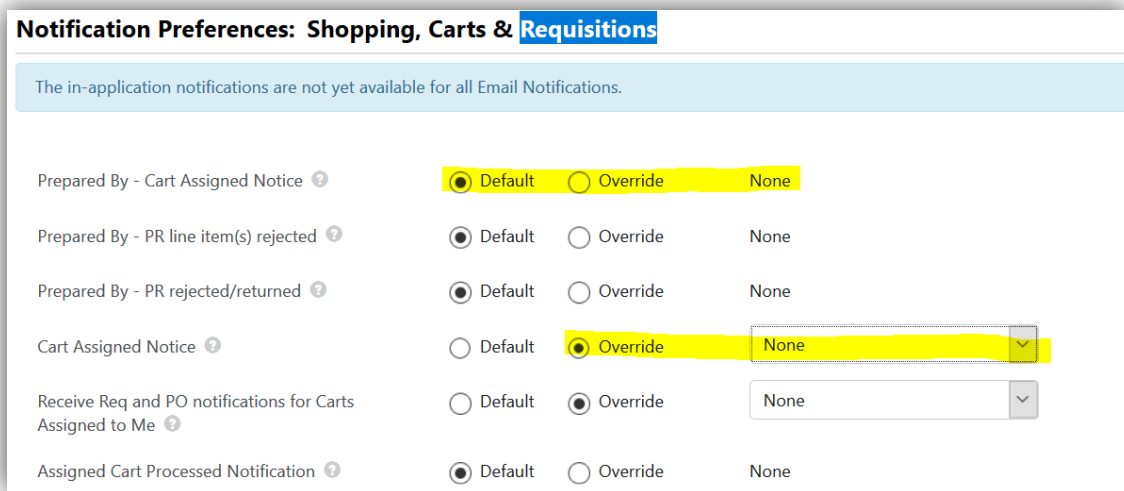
Notification Preferences: Shopping, Carts & Requisitions

The in-application notifications are not yet available for all Email Notifications.

| | | | |
|---|---|---|---|
| Prepared By - Cart Assigned Notice | Default | Override | None |
| Prepared By - PR line item(s) rejected | Default | Override | None |
| Prepared By - PR rejected/returned | Default | Override | None |
| Cart Assigned Notice | Default | Override | None |
| Receive Req and PO notifications for Carts Assigned to Me | Default | Override | None |
| Assigned Cart Processed Notification | Default | Override | None |